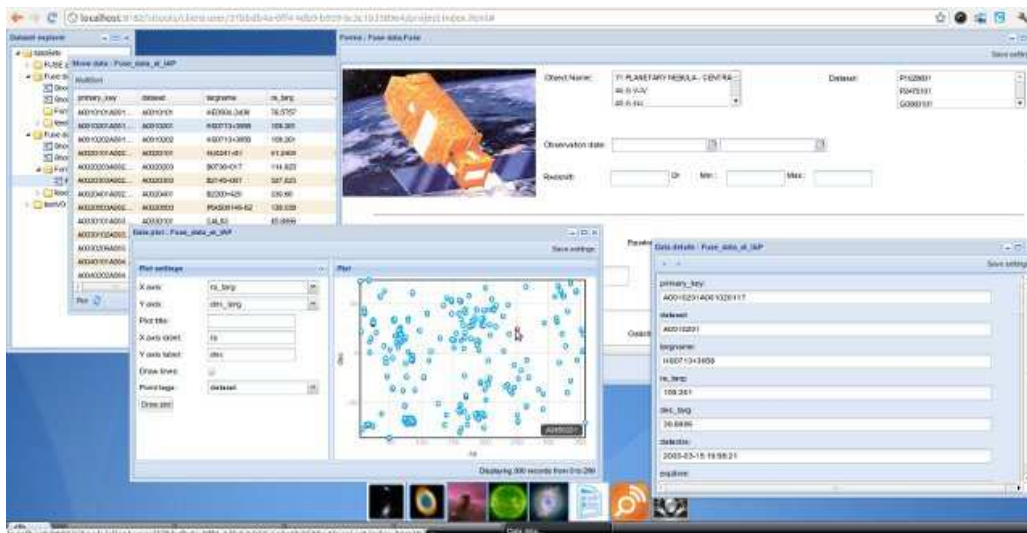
localhost

Dataset explorer

Show data : Fuse_data_at_IAP

Multiple

| primary_key | dataset | targname | ra_targ |
|---|---|---|---|
| A00101014001 | A0010101 | HD093129B | 16.5757 |
| A00102011001 | A0010201 | HD0713+3658 | 108.361 |
| A00102021001 | A0010202 | HD0713+3658 | 108.361 |
| A00201010001 | A0020101 | | 61.2409 |
| A00203034001 | A0020303 | | 114.823 |
| A00203054001 | A0020305 | | 327.023 |
| A00204014001 | A0020401 | | 330.66 |
| A00205024001 | A0020502 | | 138.539 |
| A00301014001 | A0030101 | LALS3 | 45.0699 |

Forms : Fuse data Fuse

Save settings

Object Name: PLANETARY NEBULA - CENTRA

Dataset: P1020601 P2470101 G0060101

Observation date:

Redshift: Or Min: Max:

Data plot : Fuse_data_at_IAP

Save settings

Plot settings

X axis: ra_targ

Y axis: dec_targ

Plot title:

X axis label: ra

Y axis label: dec

Draw lines:

Point tags: dataset

Draw plot

Plot

dec

ra

Displaying 300 records from 0 to 299

Data details : Fuse_data_at_IAP

Save settings

primary_key:
A00102014001020117

dataset:
A0010201

targname:
HD0713+3658

ra_targ:
108.361

dec_targ:
36.6686

dateobs:
2003-03-15 19:56:21

expitime: